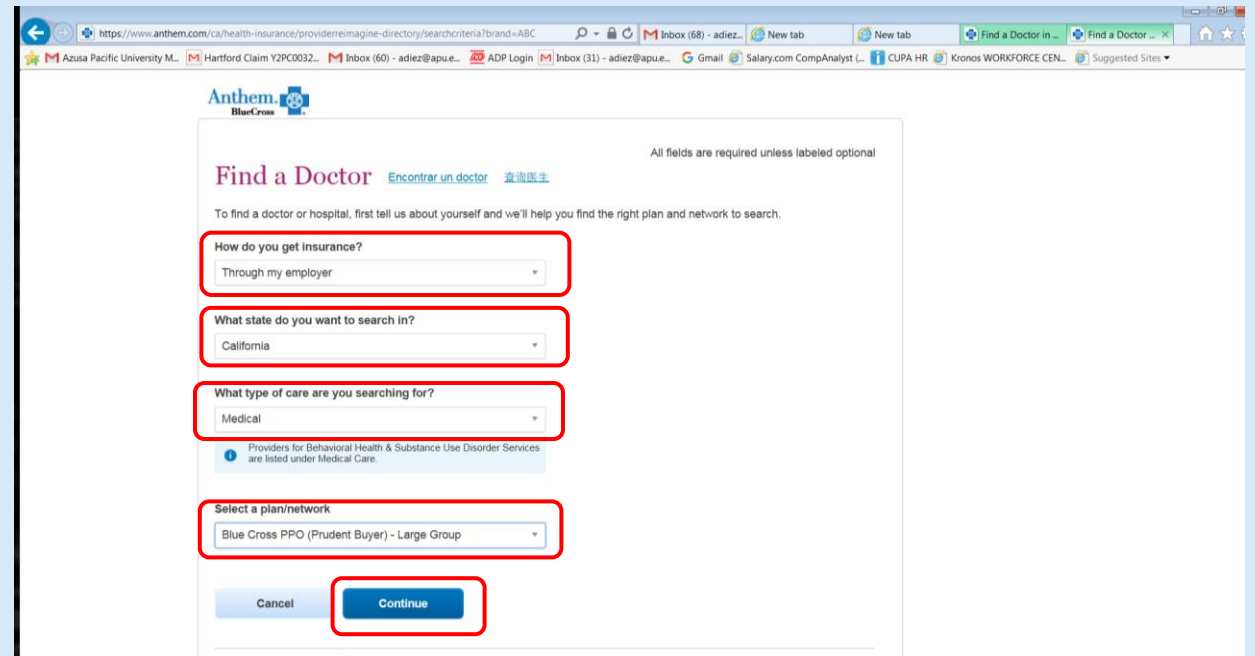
https://www.anthem.com/ca/health-insurance/providerreimagine-directory/searchcriteria?brand=ABC

Inbox (68) - adiez... New tab New tab Find a Doctor in ... Find a Doctor ...

Azusa Pacific University M... Hartford Claim Y2PC0032... Inbox (60) - adiez@apu.e... ADP Login Inbox (31) - adiez@apu.e... Gmail Salary.com CompAnalyst (... CUPA HR Kronos WORKFORCE CEN... Suggested Sites

Anthem. BlueCross

All fields are required unless labeled optional

Find a Doctor Encontrar un doctor 查询医生

To find a doctor or hospital, first tell us about yourself and we'll help you find the right plan and network to search.

How do you get insurance?

Through my employer

What state do you want to search in?

California

What type of care are you searching for?

Medical

Providers for Behavioral Health & Substance Use Disorder Services are listed under Medical Care.

Select a plan/network

Blue Cross PPO (Prudent Buyer) - Large Group

Cancel Continue